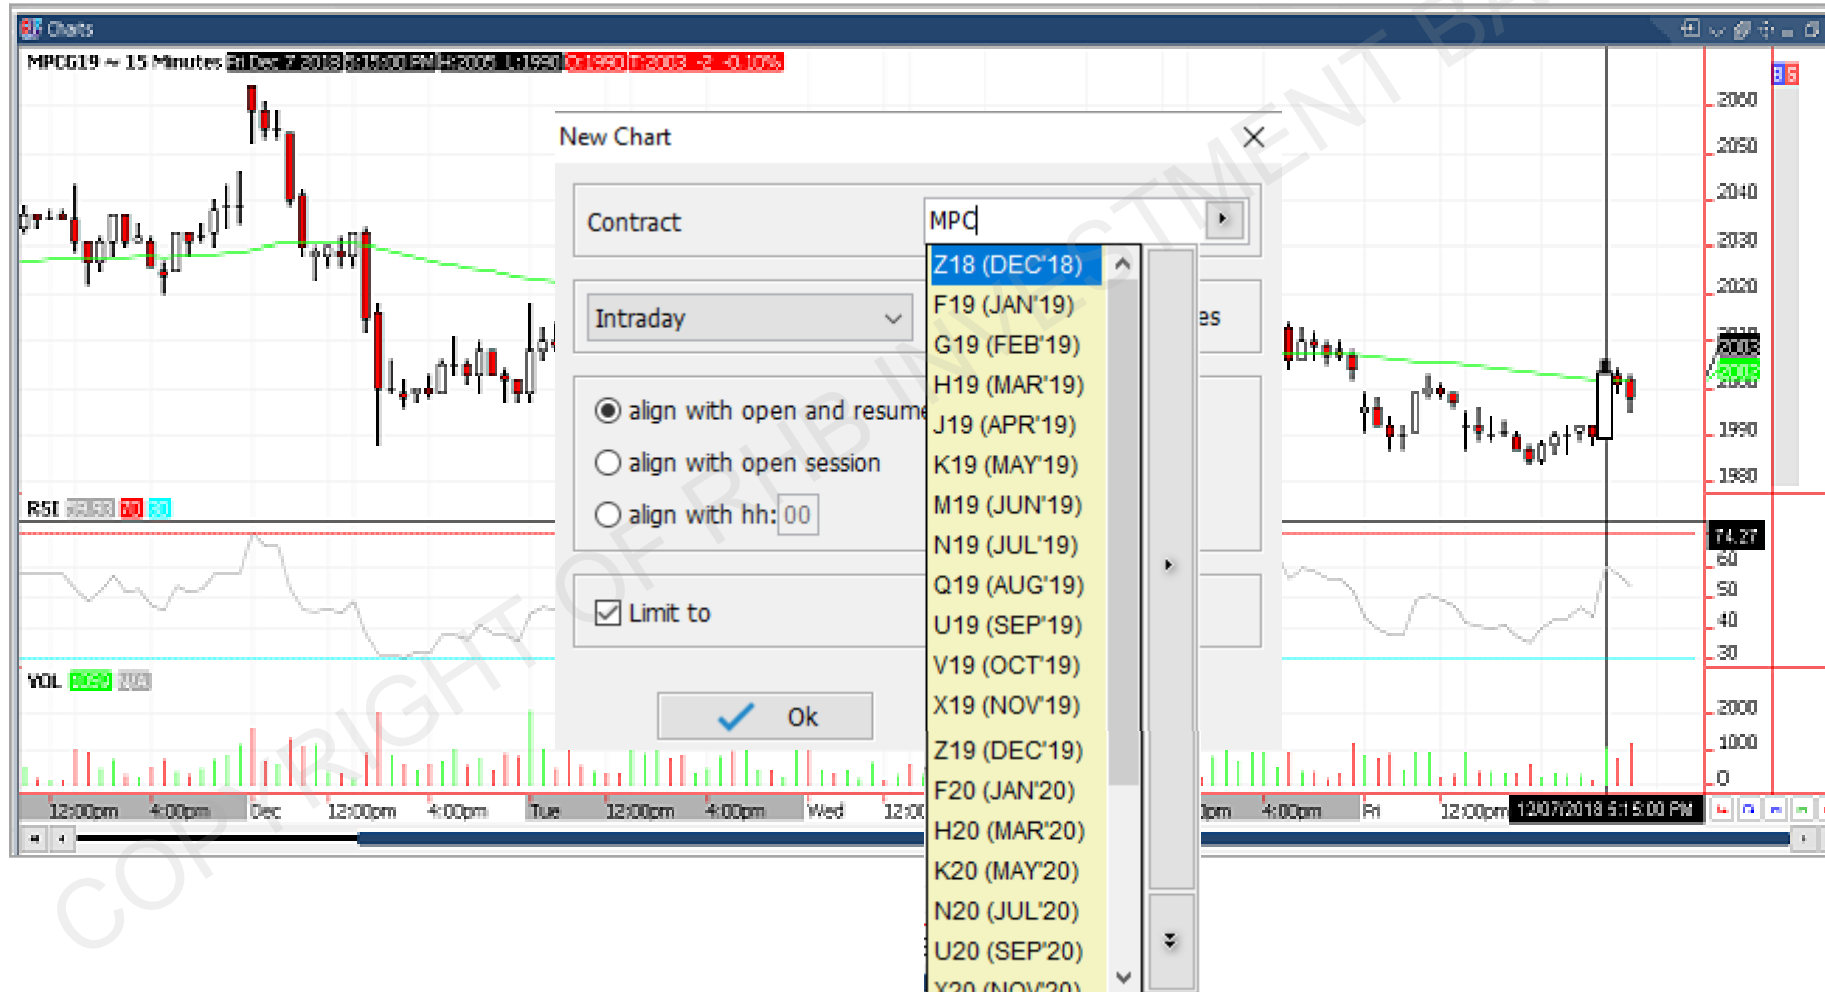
Charts

MPCG19 ~ 15 Minutes Fri Dec 7 2018 3:15:00 PM H:2005 L:1990 O:1990 C:2003 -2 -0.10%

New Chart

Contract MPC

Intraday

es

align with open and resume

align with open session

align with hh: 00

Limit to

Ok

Z18 (DEC'18)
F19 (JAN'19)
G19 (FEB'19)
H19 (MAR'19)
J19 (APR'19)
K19 (MAY'19)
M19 (JUN'19)
N19 (JUL'19)
Q19 (AUG'19)
U19 (SEP'19)
V19 (OCT'19)
X19 (NOV'19)
Z19 (DEC'19)
F20 (JAN'20)
H20 (MAR'20)
K20 (MAY'20)
N20 (JUL'20)
U20 (SEP'20)
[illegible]

2060
2050
2040
2030
2020
2003
1990
1980

RSI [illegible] 70 30

74.27
60
50
40
30

VOL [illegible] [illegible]

2000
1000
0

12:00pm 4:00pm Dec 12:00pm 4:00pm Tue 12:00pm 4:00pm Wed 12:00 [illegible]pm 4:00pm Fri 12:00pm 12/07/2018 3:15:00 PM

COPYRIGHT OF RHB INVESTMENT BANK